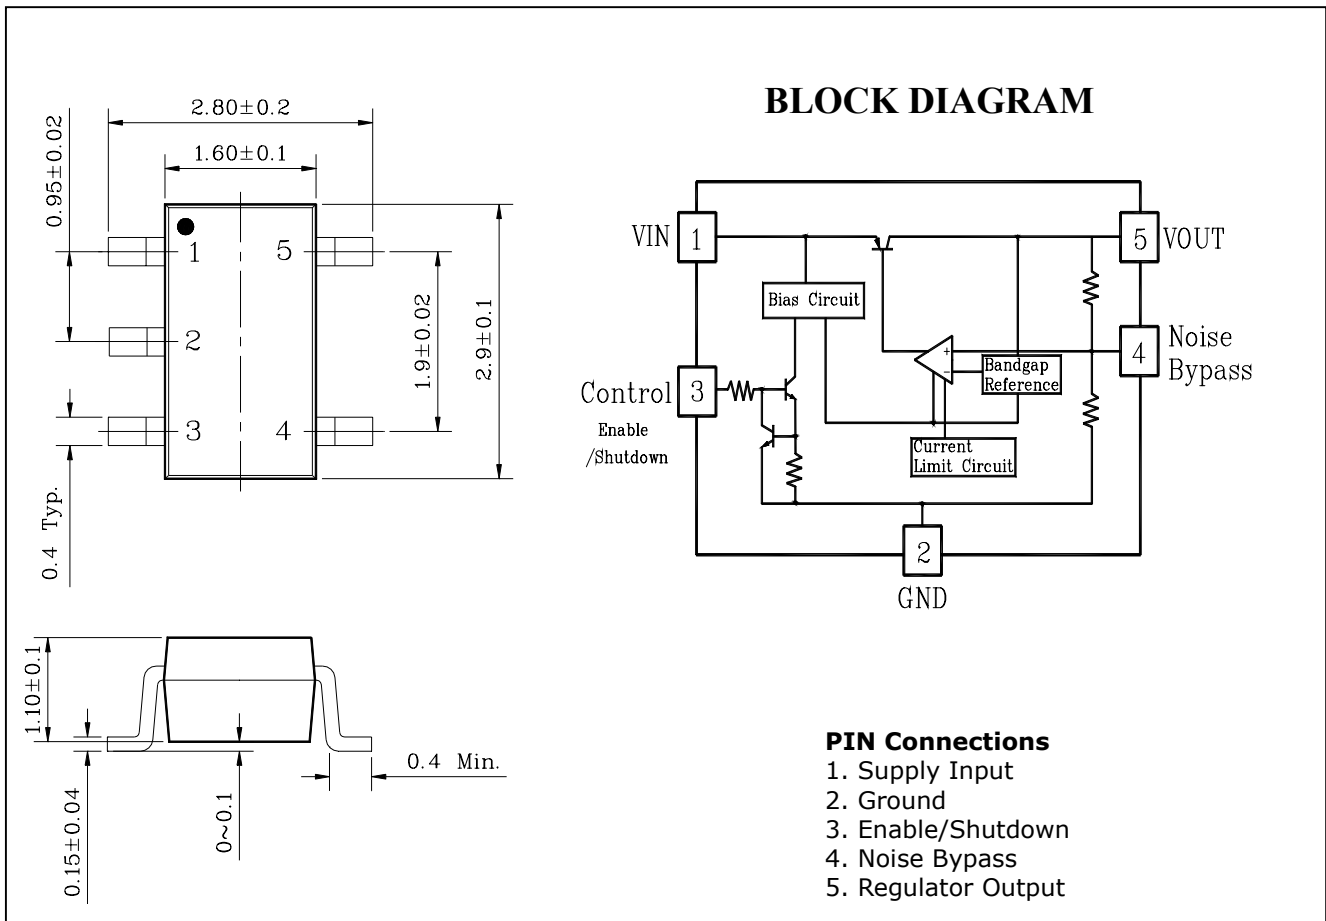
2.80±0.2
1.60±0.1
0.95±0.02
1
5
2
1.9±0.02
2.9±0.1
3
4
0.4 Typ.

1.10±0.1
0.15±0.04
0~0.1
0.4 Min.

BLOCK DIAGRAM

VIN
1
5
VOUT
Bias Circuit
Noise Bypass
4
+
-
Bandgap Reference
Control
3
Enable /Shutdown
Current Limit Circuit
2
GND

**PIN Connections**
1. Supply Input
2. Ground
3. Enable/Shutdown
4. Noise Bypass
5. Regulator Output